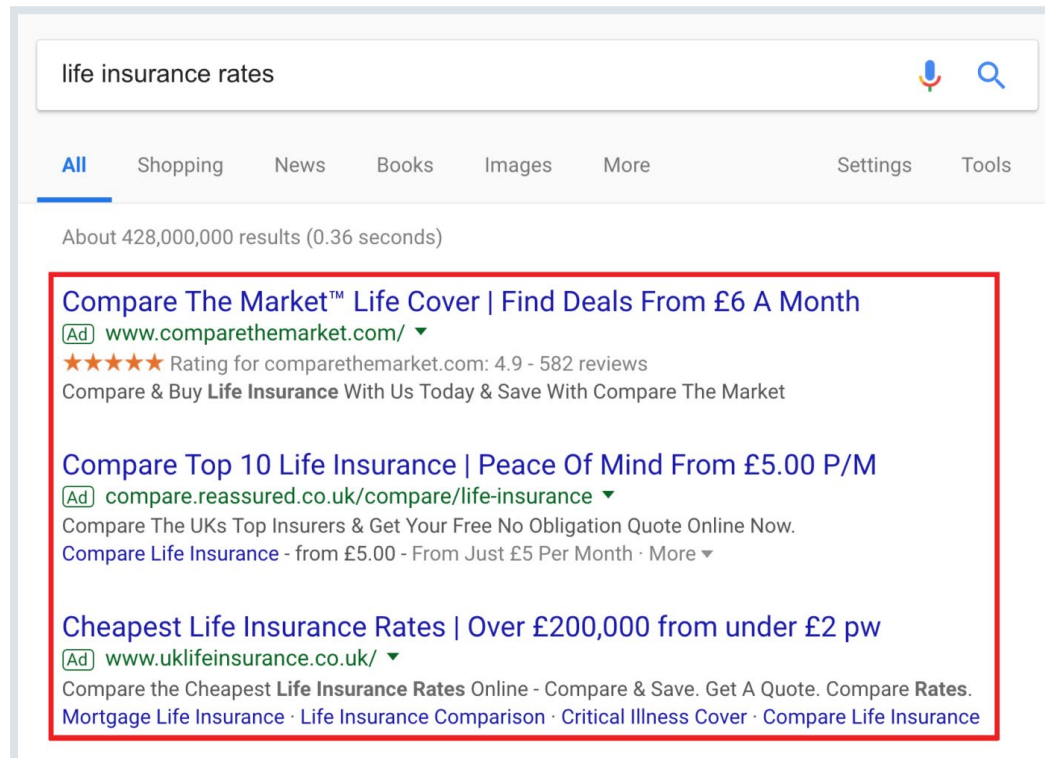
life insurance rates

All Shopping News Books Images More Settings Tools

About 428,000,000 results (0.36 seconds)

Compare The Market™ Life Cover | Find Deals From £6 A Month
Ad www.comparethemarket.com/
★★★★★ Rating for comparethemarket.com: 4.9 - 582 reviews
Compare & Buy Life Insurance With Us Today & Save With Compare The Market

Compare Top 10 Life Insurance | Peace Of Mind From £5.00 P/M
Ad compare.reassured.co.uk/compare/life-insurance
Compare The UKs Top Insurers & Get Your Free No Obligation Quote Online Now.
Compare Life Insurance - from £5.00 - From Just £5 Per Month · More

Cheapest Life Insurance Rates | Over £200,000 from under £2 pw
Ad www.uklifeinsurance.co.uk/
Compare the Cheapest Life Insurance Rates Online - Compare & Save. Get A Quote. Compare Rates.
Mortgage Life Insurance · Life Insurance Comparison · Critical Illness Cover · Compare Life Insurance